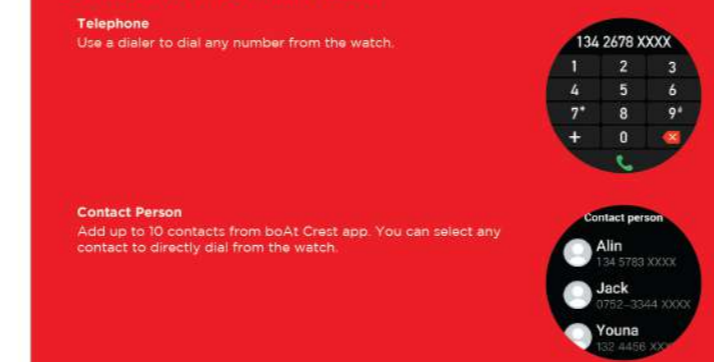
Telephone
Use a dialer to dial any number from the watch.

134 2678 XXXX

| 1 | 2 | 3 |
|---|---|---|
| 4 | 5 | 6 |
| 7* | 8 | 9# |
| + | 0 | |

Contact Person
Add up to 10 contacts from boAt Crest app. You can select any contact to directly dial from the watch.

Contact person
Alin
134 5783 XXXX
Jack
0752-3344 XXXX
Youna
132 4456 XX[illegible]